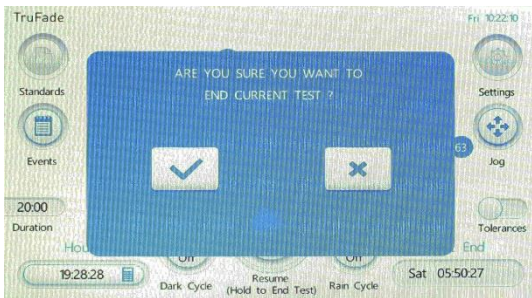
TruFade

Fri 10:22:10

Standards

Settings

ARE YOU SURE YOU WANT TO
END CURRENT TEST ?

Events

63

Jog

20:00

Duration

Tolerances

Hou

End

19:28:28

Off

Dark Cycle

Resume
(Hold to End Test)

Off

Rain Cycle

Sat 05:50:27